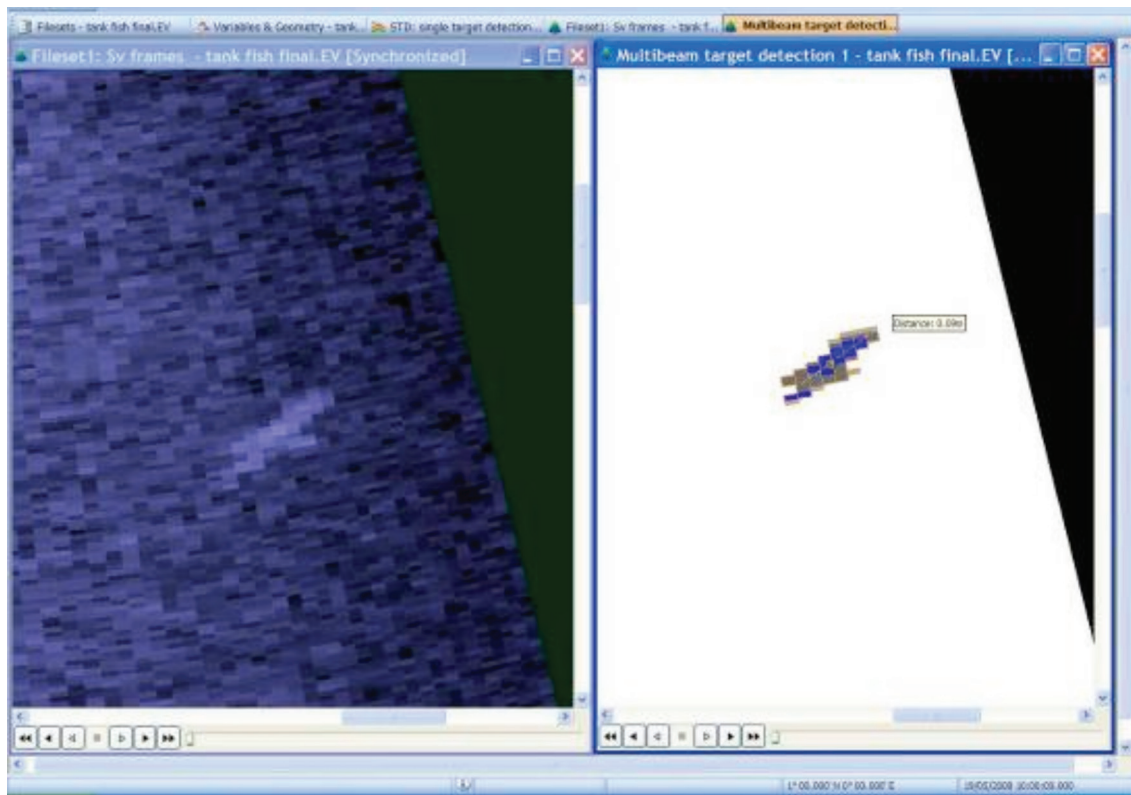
Filesets - tank fish final.EV | Variables & Geometry - tank... | STD: single target detection... | Fileset1: Sv frames - tank f... | Multibeam target detecti...

Fileset1: Sv frames - tank fish final.EV [Synchronized]

Multibeam target detection 1 - tank fish final.EV [...

Distance: 0.09m

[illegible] 00.000' N 0° 00.000' E

19/05/2008 10:06:09.000